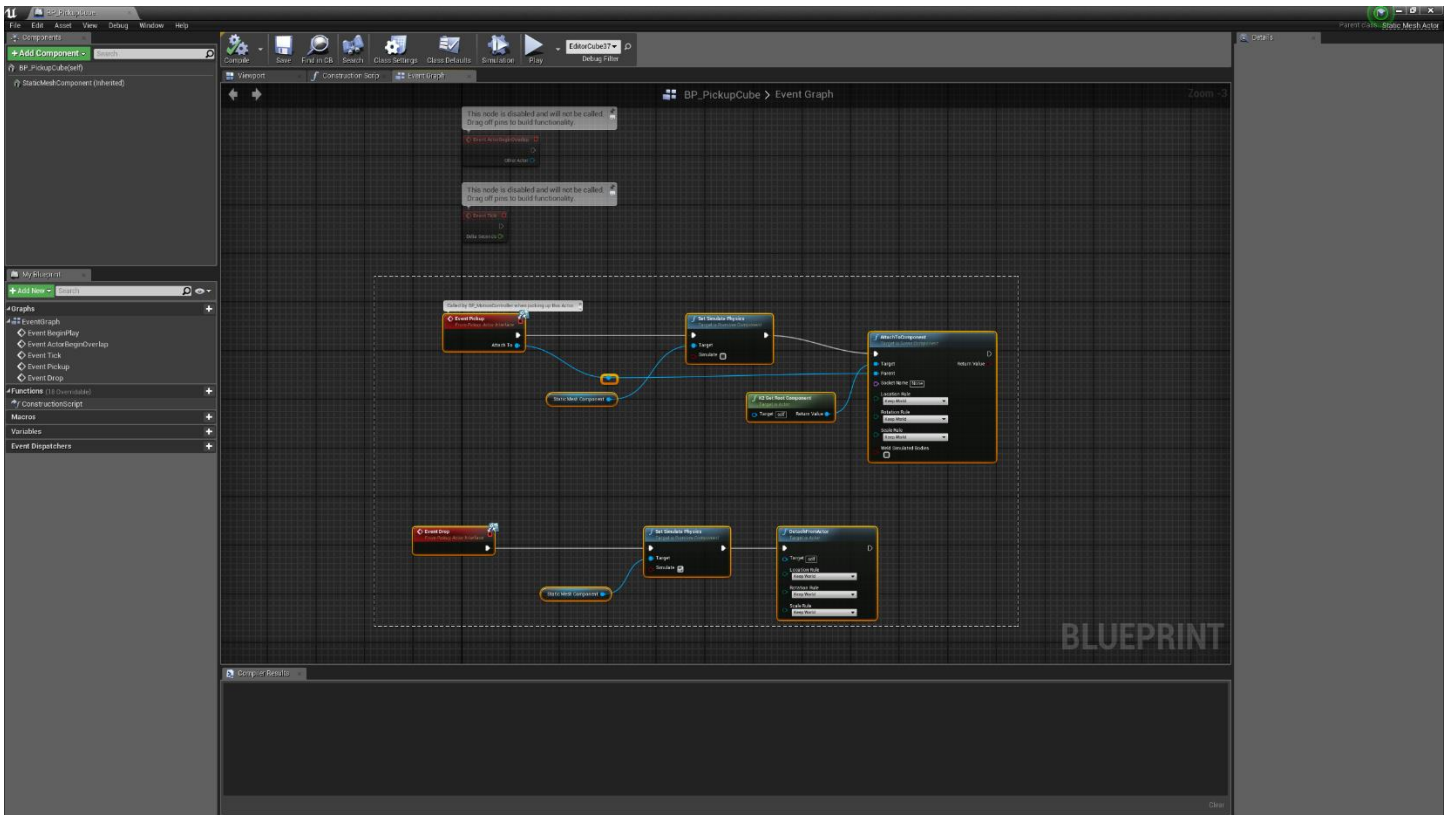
BP_PickupCube
File Edit Asset View Debug Window Help
Parent class: Static Mesh Actor
Components
+Add Component
Search
BP_PickupCube(self)
StaticMeshComponent (Inherited)
Compile
Save
Find in CB
Search
Class Settings
Class Defaults
Simulation
Play
EditorCube37
Debug Filter
Details
Viewport
Construction Script
Event Graph
BP_PickupCube > Event Graph
Zoom -3
This node is disabled and will not be called. Drag off pins to build functionality.
Event ActorBeginOverlap
Other Actor
This node is disabled and will not be called. Drag off pins to build functionality.
Event Tick
Delta Seconds
Called by BP_MotionController when picking up this Actor
Event Pickup
From Pickup Actor Interface
Attach To
Set Simulate Physics
Target is Primitive Component
Target
Simulate
AttachToComponent
Target is Scene Component
Target
Parent
Socket Name
Location Rule
Keep World
Rotation Rule
Keep World
Scale Rule
Keep World
Weld Simulated Bodies
Return Value
Static Mesh Component
K2 Get Root Component
Target is Actor
Target self
Return Value
Event Drop
From Pickup Actor Interface
Set Simulate Physics
Target is Primitive Component
Target
Simulate
DetachFromActor
Target is Actor
Target self
Location Rule
Keep World
Rotation Rule
Keep World
Scale Rule
Keep World
Static Mesh Component
BLUEPRINT
My Blueprint
+Add New
Search
Graphs
EventGraph
Event BeginPlay
Event ActorBeginOverlap
Event Tick
Event Pickup
Event Drop
Functions (18 Overridable)
ConstructionScript
Macros
Variables
Event Dispatchers
Compiler Results
Clear